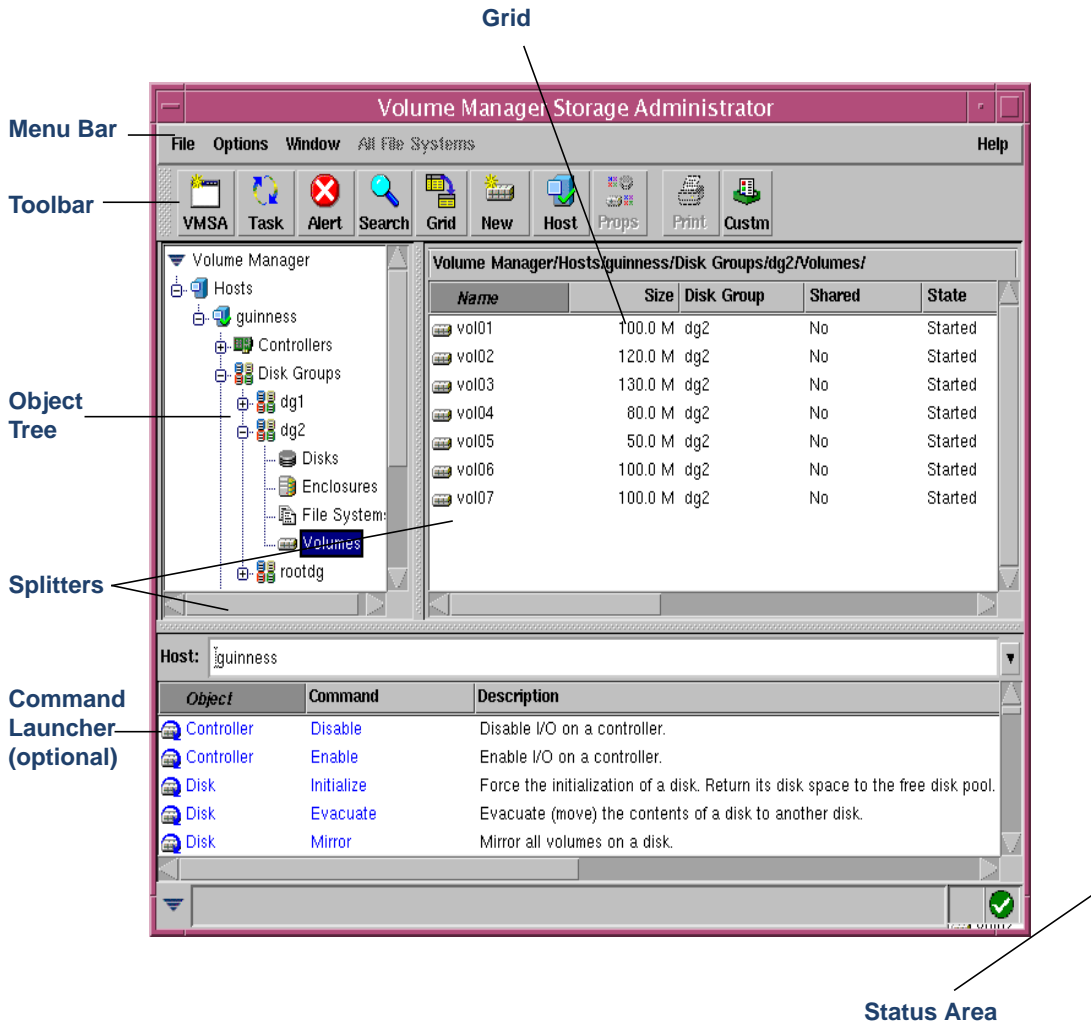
Grid

Volume Manager Storage Administrator

Menu Bar

File Options Window All File Systems Help

Toolbar

VMSA Task Alert Search Grid New Host Props Print Custm

Volume Manager
Hosts
guinness
Controllers
Disk Groups
dg1
dg2
Disks
Enclosures
File System:
Volumes
rootdg

Object Tree

Splitters

Volume Manager/Hosts/guinness/Disk Groups/dg2/Volumes/

| Name | Size | Disk Group | Shared | State |
|---|---|---|---|---|
| vol01 | 100.0 M | dg2 | No | Started |
| vol02 | 120.0 M | dg2 | No | Started |
| vol03 | 130.0 M | dg2 | No | Started |
| vol04 | 80.0 M | dg2 | No | Started |
| vol05 | 50.0 M | dg2 | No | Started |
| vol06 | 100.0 M | dg2 | No | Started |
| vol07 | 100.0 M | dg2 | No | Started |

Host: guinness

Command Launcher (optional)

| Object | Command | Description |
|---|---|---|
| Controller | Disable | Disable I/O on a controller. |
| Controller | Enable | Enable I/O on a controller. |
| Disk | Initialize | Force the initialization of a disk. Return its disk space to the free disk pool. |
| Disk | Evacuate | Evacuate (move) the contents of a disk to another disk. |
| Disk | Mirror | Mirror all volumes on a disk. |

Status Area